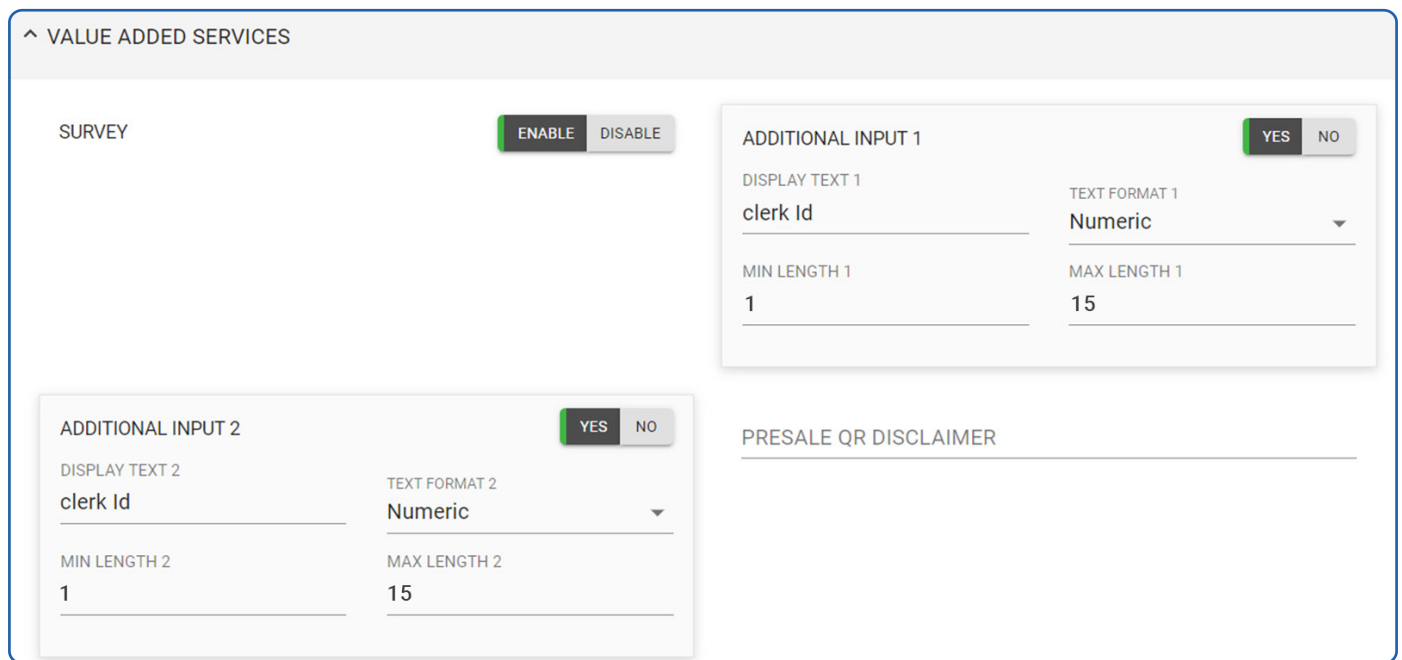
^ VALUE ADDED SERVICES

SURVEY

ENABLE DISABLE

ADDITIONAL INPUT 1

YES NO

DISPLAY TEXT 1
clerk Id

TEXT FORMAT 1
Numeric

MIN LENGTH 1
1

MAX LENGTH 1
15

ADDITIONAL INPUT 2

YES NO

DISPLAY TEXT 2
clerk Id

TEXT FORMAT 2
Numeric

MIN LENGTH 2
1

MAX LENGTH 2
15

PRESALE QR DISCLAIMER